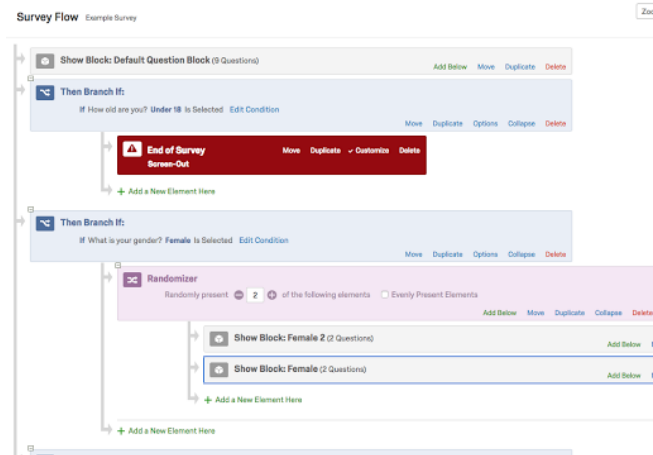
Survey Flow Example Survey

Zoo

Show Block: Default Question Block (9 Questions)

Add Below Move Duplicate Delete

Then Branch If:

If How old are you? Under 18 Is Selected Edit Condition

Move Duplicate Options Collapse Delete

End of Survey
Screen-Out

Move Duplicate ✓ Customize Delete

+ Add a New Element Here

Then Branch If:

If What is your gender? Female Is Selected Edit Condition

Move Duplicate Options Collapse Delete

Randomizer

Randomly present 2 of the following elements Evenly Present Elements

Add Below Move Duplicate Collapse Delete

Show Block: Female 2 (2 Questions)

Add Below

Show Block: Female (2 Questions)

Add Below

+ Add a New Element Here

+ Add a New Element Here